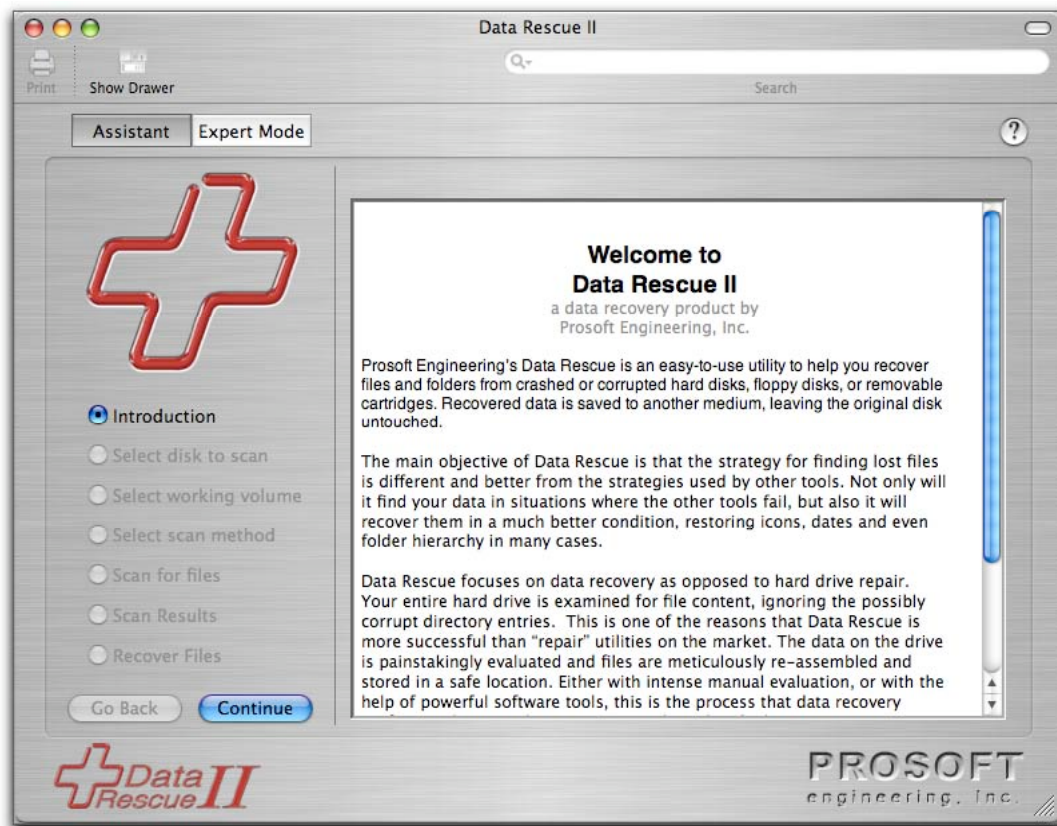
Data Rescue II

Print
Show Drawer
Search

Assistant
Expert Mode
?

Introduction
Select disk to scan
Select working volume
Select scan method
Scan for files
Scan Results
Recover Files

Go Back
Continue

Welcome to
Data Rescue II
a data recovery product by
Prosoft Engineering, Inc.

Prosoft Engineering's Data Rescue is an easy-to-use utility to help you recover files and folders from crashed or corrupted hard disks, floppy disks, or removable cartridges. Recovered data is saved to another medium, leaving the original disk untouched.

The main objective of Data Rescue is that the strategy for finding lost files is different and better from the strategies used by other tools. Not only will it find your data in situations where the other tools fail, but also it will recover them in a much better condition, restoring icons, dates and even folder hierarchy in many cases.

Data Rescue focuses on data recovery as opposed to hard drive repair. Your entire hard drive is examined for file content, ignoring the possibly corrupt directory entries. This is one of the reasons that Data Rescue is more successful than "repair" utilities on the market. The data on the drive is painstakingly evaluated and files are meticulously re-assembled and stored in a safe location. Either with intense manual evaluation, or with the help of powerful software tools, this is the process that data recovery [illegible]

Data Rescue II

PROSOFT
engineering, inc.